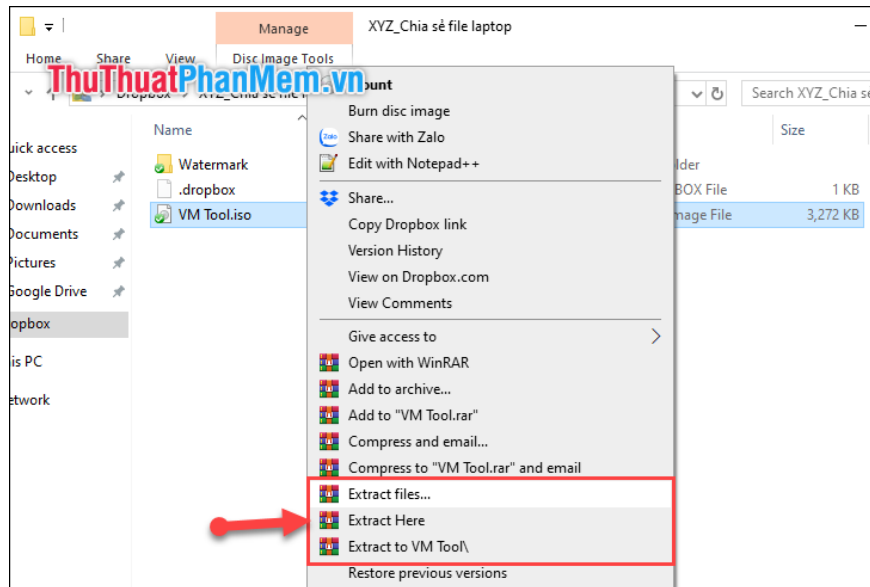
Manage
XYZ_Chia sẻ file laptop
Home
Share
View
Disc Image Tools
ThuThuatPhanMem.vn
Dropbox
XYZ_Chia sẻ file l
Search XYZ_Chia sẻ
Name
Size
uick access
Desktop
Downloads
Documents
Pictures
Google Drive
opbox
is PC
etwork
Watermark
.dropbox
VM Tool.iso
lder
BOX File
1 KB
mage File
3,272 KB
ount
Burn disc image
Share with Zalo
Edit with Notepad++
Share...
Copy Dropbox link
Version History
View on Dropbox.com
View Comments
Give access to
Open with WinRAR
Add to archive...
Add to "VM Tool.rar"
Compress and email...
Compress to "VM Tool.rar" and email
Extract files...
Extract Here
Extract to VM Tool\
Restore previous versions